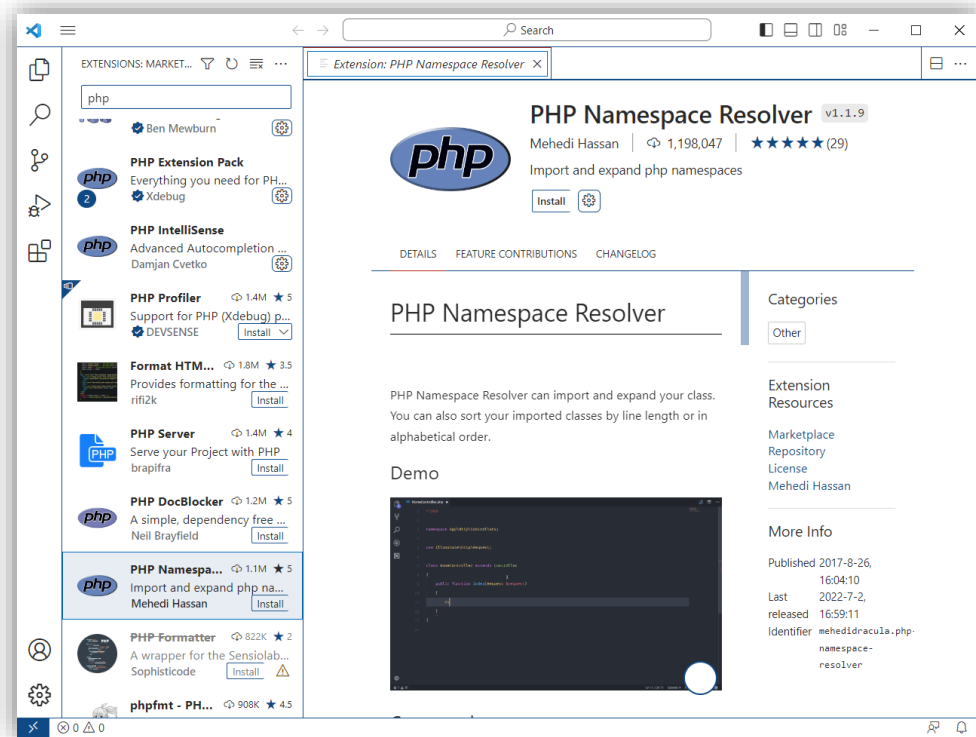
Search

EXTENSIONS: MARKET...

php

Ben Mewburn

PHP Extension Pack
Everything you need for PH...
2
Xdebug

PHP IntelliSense
Advanced Autocompletion ...
Damjan Cvetko

PHP Profiler 1.4M ★ 5
Support for PHP (Xdebug) p...
DEVSENSE Install

Format HTM... 1.8M ★ 3.5
Provides formatting for the ...
rifi2k Install

PHP Server 1.4M ★ 4
Serve your Project with PHP
brapifra Install

PHP DocBlocker 1.2M ★ 5
A simple, dependency free ...
Neil Brayfield Install

PHP Namespa... 1.1M ★ 5
Import and expand php na...
Mehedi Hassan Install

PHP Formatter 822K ★ 2
A wrapper for the Sensiolab...
Sophisticode Install

phpfmt - PH... 908K ★ 4.5

Extension: PHP Namespace Resolver

PHP Namespace Resolver v1.1.9
Mehedi Hassan | 1,198,047 | ★★★★★ (29)
Import and expand php namespaces
Install

DETAILS FEATURE CONTRIBUTIONS CHANGELOG

PHP Namespace Resolver

PHP Namespace Resolver can import and expand your class. You can also sort your imported classes by line length or in alphabetical order.

Demo

Categories
Other

Extension Resources
Marketplace
Repository
License
Mehedi Hassan

More Info
Published 2017-8-26, 16:04:10
Last released 2022-7-2, 16:59:11
Identifier mehedidracula.php-namespace-resolver

0 0